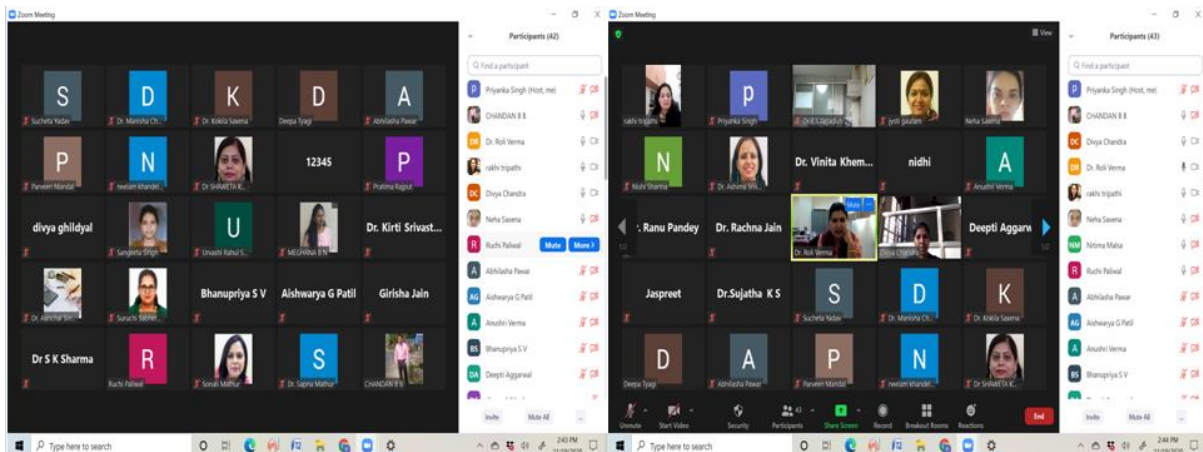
Zoom Meeting

S
Sucheta Yadav
D
Dr. Manisha Ch...
K
Dr. Kokila Saxena
D
Deepa Tyagi
A
Abhilasha Pawar
P
Parveen Mandal
N
neelam khandel...
Dr SHWETA K...
12345
P
Pratima Rajput
divya ghildyal
Sangeeta Singh
U
Urvashi Rahul S...
MEGHANA B N
Dr. Kirti Srivast...
Dr. Aanchal Sin...
Suruchi Sabher...
Bhanupriya S V
Aishwarya G Patil
Girisha Jain
Dr S K Sharma
R
Ruchi Paliwal
Sonali Mathur
S
Dr. Sapna Mathur
CHANDAN B B

Participants (42)
Find a participant
Priyanka Singh (Host, me)
CHANDAN B B
Dr. Roli Verma
rakhi tripathi
Divya Chandra
Neha Saxena
Ruchi Paliwal
Mute
More
Abhilasha Pawar
Aishwarya G Patil
Anushri Verma
Bhanupriya S V
Deepti Aggarwal
Invite
Mute All
...

Type here to search
2:43 PM

Zoom Meeting
View

rakhi tripathi
P
Priyanka Singh
DrKS Jayadish
jyoti gautam
Neha Saxena
N
Nishi Sharma
Dr. Ashima Sri...
Dr. Vinita Khem...
nidhi
A
Anushri Verma
. Ranu Pandey
Dr. Rachna Jain
Mute
Dr. Roli Verma
Divya Chandra
Deepti Aggarw
Jaspreet
Dr.Sujatha K S
S
Sucheta Yadav
D
Dr. Manisha Ch...
K
Dr. Kokila Saxena
D
Deepa Tyagi
A
Abhilasha Pawar
P
Parveen Mandal
N
neelam khandel...
Dr SHWETA K...

Unmute
Start Video
Security
Participants
43
Share Screen
Record
Breakout Rooms
Reactions
End

Participants (43)
Find a participant
Priyanka Singh (Host, me)
CHANDAN B B
Divya Chandra
Dr. Roli Verma
rakhi tripathi
Neha Saxena
Nitima Malsa
Ruchi Paliwal
Abhilasha Pawar
Aishwarya G Patil
Anushri Verma
Bhanupriya S V
Invite
Mute All
...

Type here to search
2:44 PM